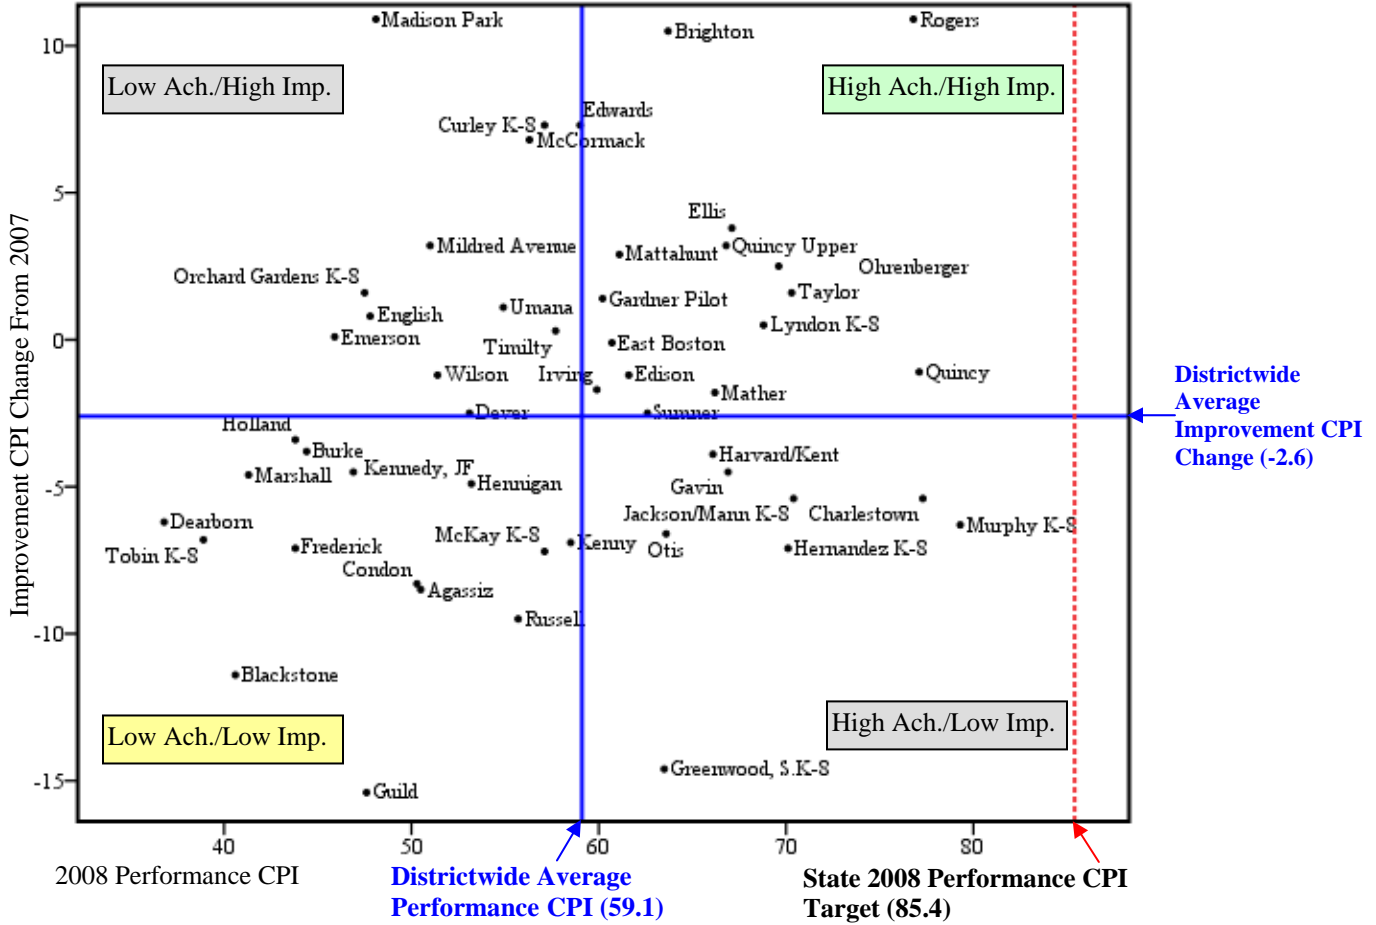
Improvement CPI Change From 2007

10
5
0
-5
-10
-15

Low Ach./High Imp.

High Ach./High Imp.

Low Ach./Low Imp.

High Ach./Low Imp.

Madison Park
Brighton
Rogers
Edwards
Curley K-8
McCormack
Ellis
Quincy Upper
Ohrenberger
Mildred Avenue
Mattahunt
Orchard Gardens K-8
Taylor
English
Umana
Gardner Pilot
Lyndon K-8
Emerson
Timilty
East Boston
Wilson
Irving
Edison
Quincy
Mather
Dever
Sumner
Holland
Burke
Harvard/Kent
Kennedy, JF
Marshall
Hennigan
Gavin
Jackson/Mann K-8
Charlestown
Dearborn
Murphy K-8
McKay K-8
Kenny
Otis
Tobin K-8
Frederick
Hernandez K-8
Condon
Agassiz
Russell
Blackstone
Greenwood, S.K-8
Guild

40
50
60
70
80

2008 Performance CPI

Districtwide Average Performance CPI (59.1)

State 2008 Performance CPI Target (85.4)

Districtwide Average Improvement CPI Change (-2.6)